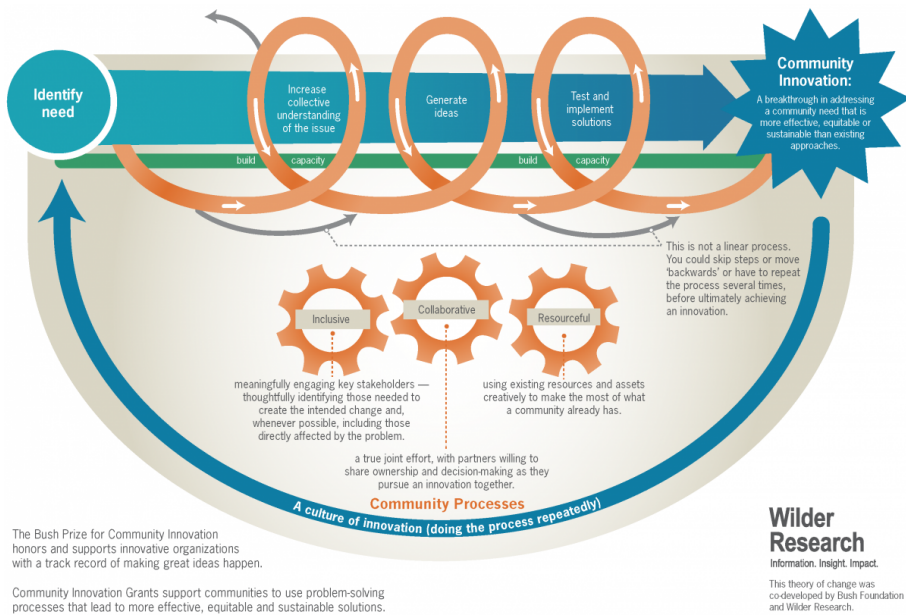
Identify need

Increase collective understanding of the issue

Generate ideas

Test and implement solutions

Community Innovation:

A breakthrough in addressing a community need that is more effective, equitable or sustainable than existing approaches.

build capacity

build capacity

This is not a linear process. You could skip steps or move 'backwards' or have to repeat the process several times, before ultimately achieving an innovation.

Inclusive

Collaborative

Resourceful

meaningfully engaging key stakeholders — thoughtfully identifying those needed to create the intended change and, whenever possible, including those directly affected by the problem.

using existing resources and assets creatively to make the most of what a community already has.

a true joint effort, with partners willing to share ownership and decision-making as they pursue an innovation together.

Community Processes

A culture of innovation (doing the process repeatedly)

The Bush Prize for Community Innovation honors and supports innovative organizations with a track record of making great ideas happen.

Community Innovation Grants support communities to use problem-solving processes that lead to more effective, equitable and sustainable solutions.

Wilder Research

Information. Insight. Impact.

This theory of change was co-developed by Bush Foundation and Wilder Research.